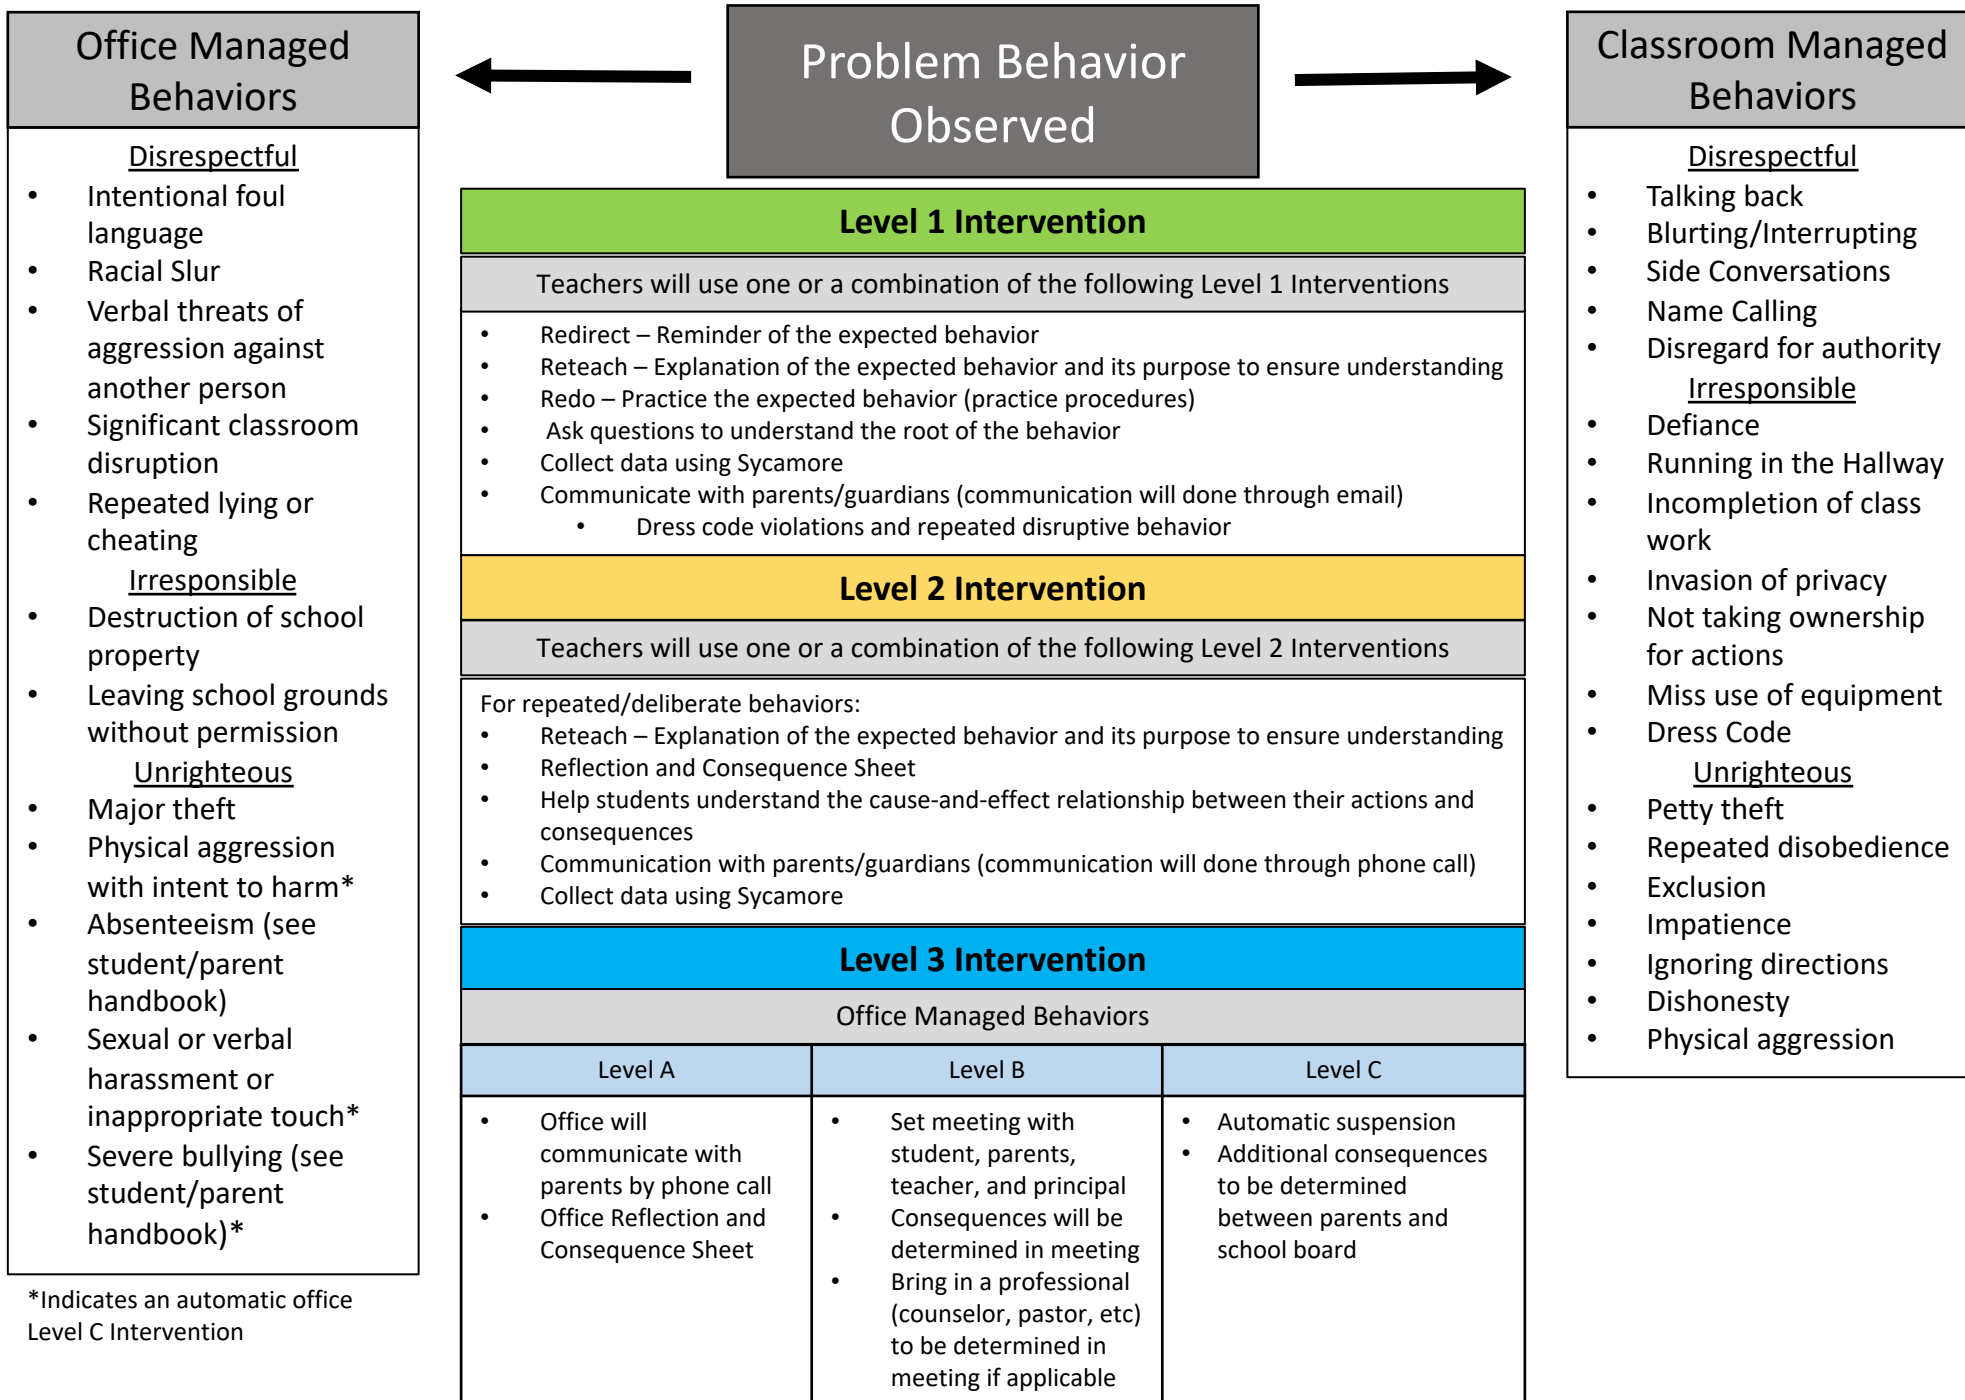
Office Managed Behaviors

Disrespectful
- Intentional foul language
- Racial Slur
- Verbal threats of aggression against another person
- Significant classroom disruption
- Repeated lying or cheating

Irresponsible
- Destruction of school property
- Leaving school grounds without permission

Unrighteous
- Major theft
- Physical aggression with intent to harm*
- Absenteeism (see student/parent handbook)
- Sexual or verbal harassment or inappropriate touch*
- Severe bullying (see student/parent handbook)*

*Indicates an automatic office Level C Intervention

Problem Behavior Observed

Level 1 Intervention

Teachers will use one or a combination of the following Level 1 Interventions

- Redirect – Reminder of the expected behavior
- Reteach – Explanation of the expected behavior and its purpose to ensure understanding
- Redo – Practice the expected behavior (practice procedures)
- Ask questions to understand the root of the behavior
- Collect data using Sycamore
- Communicate with parents/guardians (communication will done through email)
  - Dress code violations and repeated disruptive behavior

Level 2 Intervention

Teachers will use one or a combination of the following Level 2 Interventions

For repeated/deliberate behaviors:
- Reteach – Explanation of the expected behavior and its purpose to ensure understanding
- Reflection and Consequence Sheet
- Help students understand the cause-and-effect relationship between their actions and consequences
- Communication with parents/guardians (communication will done through phone call)
- Collect data using Sycamore

Level 3 Intervention

Office Managed Behaviors

| Level A | Level B | Level C |
|---|---|---|
| • Office will communicate with parents by phone call • Office Reflection and Consequence Sheet | • Set meeting with student, parents, teacher, and principal • Consequences will be determined in meeting • Bring in a professional (counselor, pastor, etc) to be determined in meeting if applicable | • Automatic suspension • Additional consequences to be determined between parents and school board |

Classroom Managed Behaviors

Disrespectful
- Talking back
- Blurting/Interrupting
- Side Conversations
- Name Calling
- Disregard for authority

Irresponsible
- Defiance
- Running in the Hallway
- Incompletion of class work
- Invasion of privacy
- Not taking ownership for actions
- Miss use of equipment
- Dress Code

Unrighteous
- Petty theft
- Repeated disobedience
- Exclusion
- Impatience
- Ignoring directions
- Dishonesty
- Physical aggression